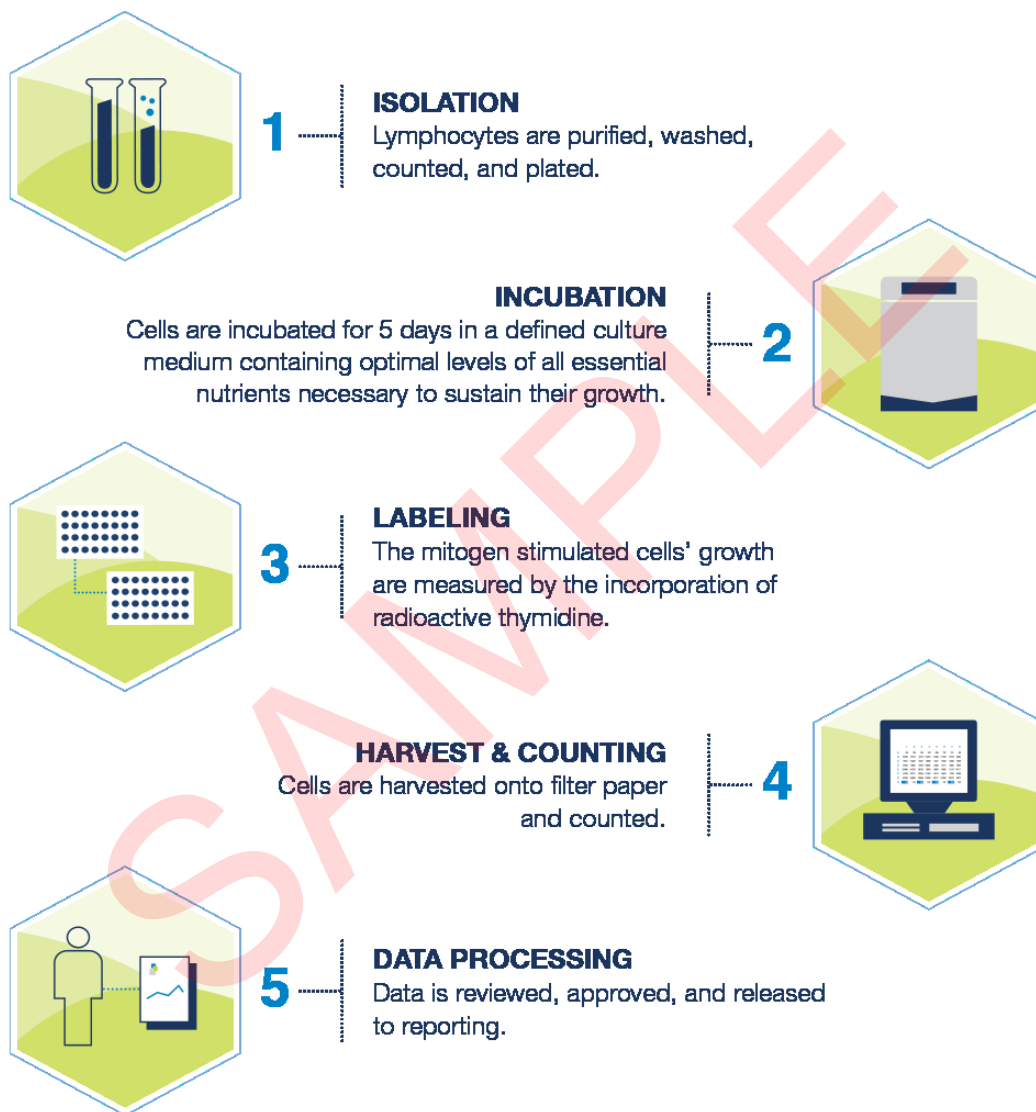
1

ISOLATION
Lymphocytes are purified, washed, counted, and plated.

INCUBATION
Cells are incubated for 5 days in a defined culture medium containing optimal levels of all essential nutrients necessary to sustain their growth.

2

3

LABELING
The mitogen stimulated cells' growth are measured by the incorporation of radioactive thymidine.

HARVEST & COUNTING
Cells are harvested onto filter paper and counted.

4

5

DATA PROCESSING
Data is reviewed, approved, and released to reporting.

SAMPLE